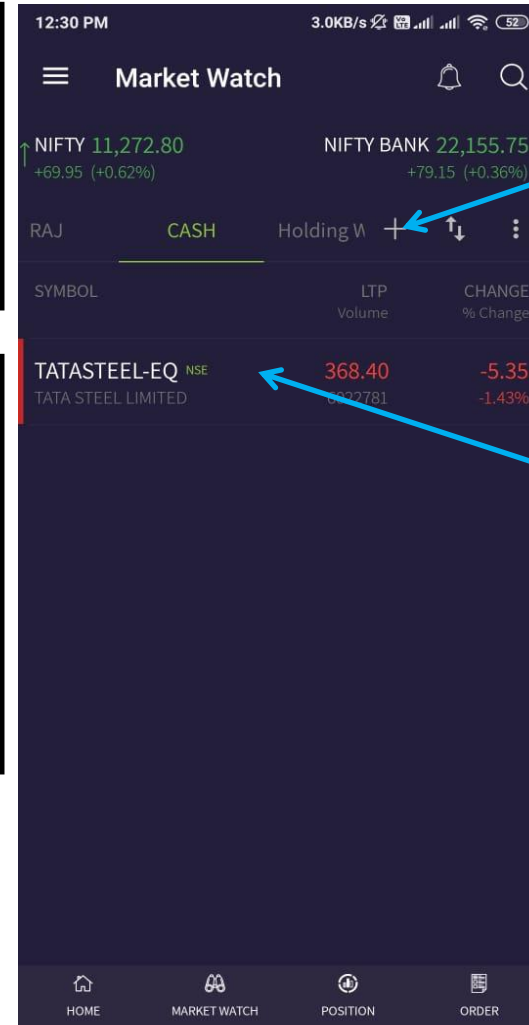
12:30 PM 3.0KB/s 52

Market Watch

NIFTY 11,272.80 +69.95 (+0.62%)

NIFTY BANK 22,155.75 +79.15 (+0.36%)

RAJ CASH Holding W +

SYMBOL LTP Volume CHANGE % Change

TATASTEEL-EQ NSE TATA STEEL LIMITED 368.40 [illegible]22781 -5.35 -1.43%

HOME MARKET WATCH POSITION ORDER